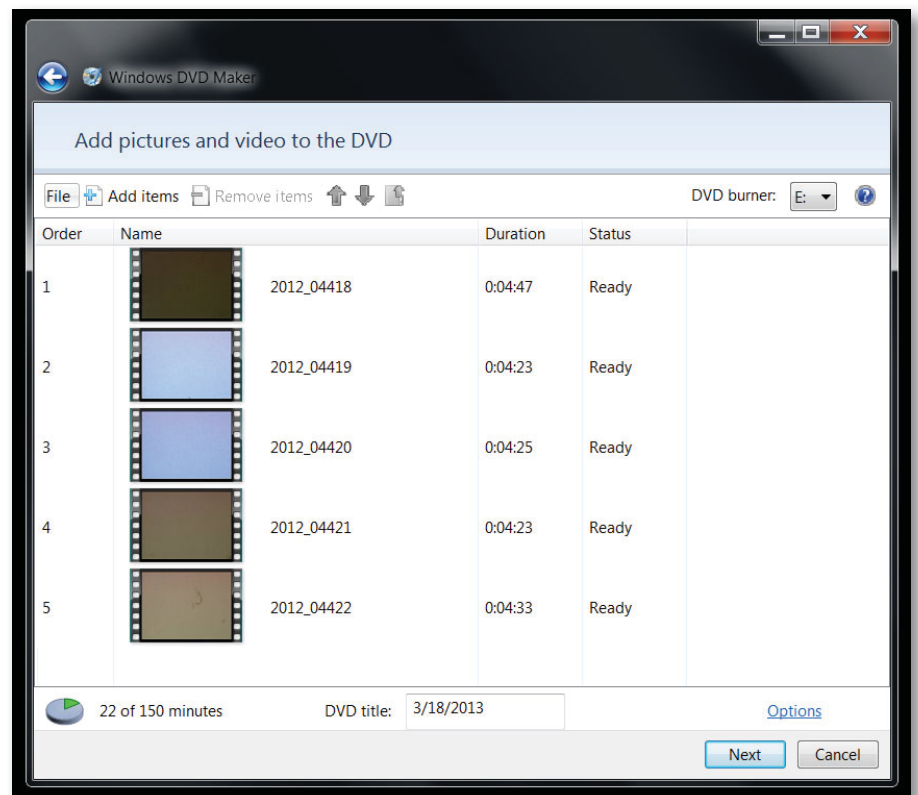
Windows DVD Maker

Add pictures and video to the DVD

File Add items Remove items DVD burner: E:

| Order | Name | Duration | Status |
|---|---|---|---|
| 1 | 2012_04418 | 0:04:47 | Ready |
| 2 | 2012_04419 | 0:04:23 | Ready |
| 3 | 2012_04420 | 0:04:25 | Ready |
| 4 | 2012_04421 | 0:04:23 | Ready |
| 5 | 2012_04422 | 0:04:33 | Ready |

22 of 150 minutes DVD title: 3/18/2013 Options

Next Cancel